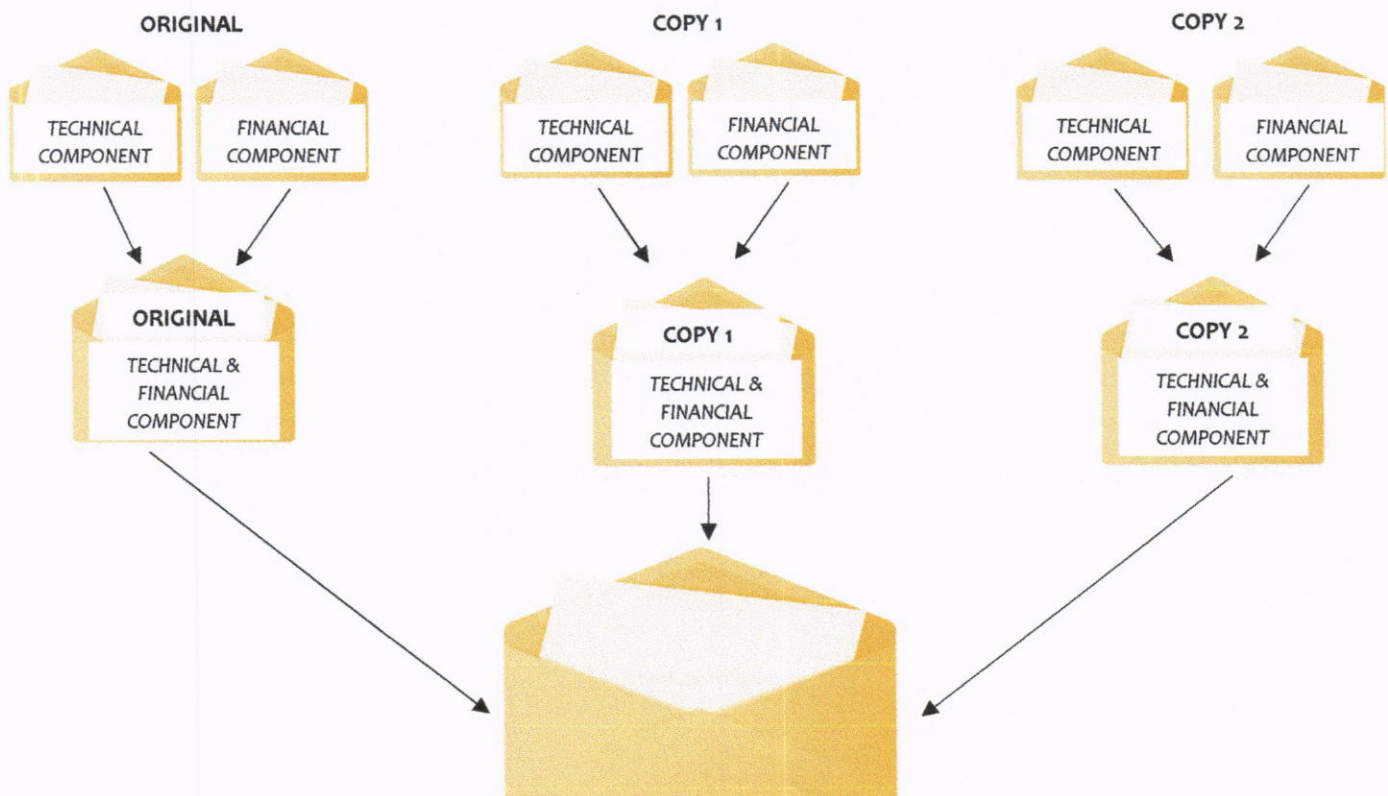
ORIGINAL

TECHNICAL COMPONENT

FINANCIAL COMPONENT

ORIGINAL

TECHNICAL & FINANCIAL COMPONENT

COPY 1

TECHNICAL COMPONENT

FINANCIAL COMPONENT

COPY 1

TECHNICAL & FINANCIAL COMPONENT

COPY 2

TECHNICAL COMPONENT

FINANCIAL COMPONENT

COPY 2

TECHNICAL & FINANCIAL COMPONENT